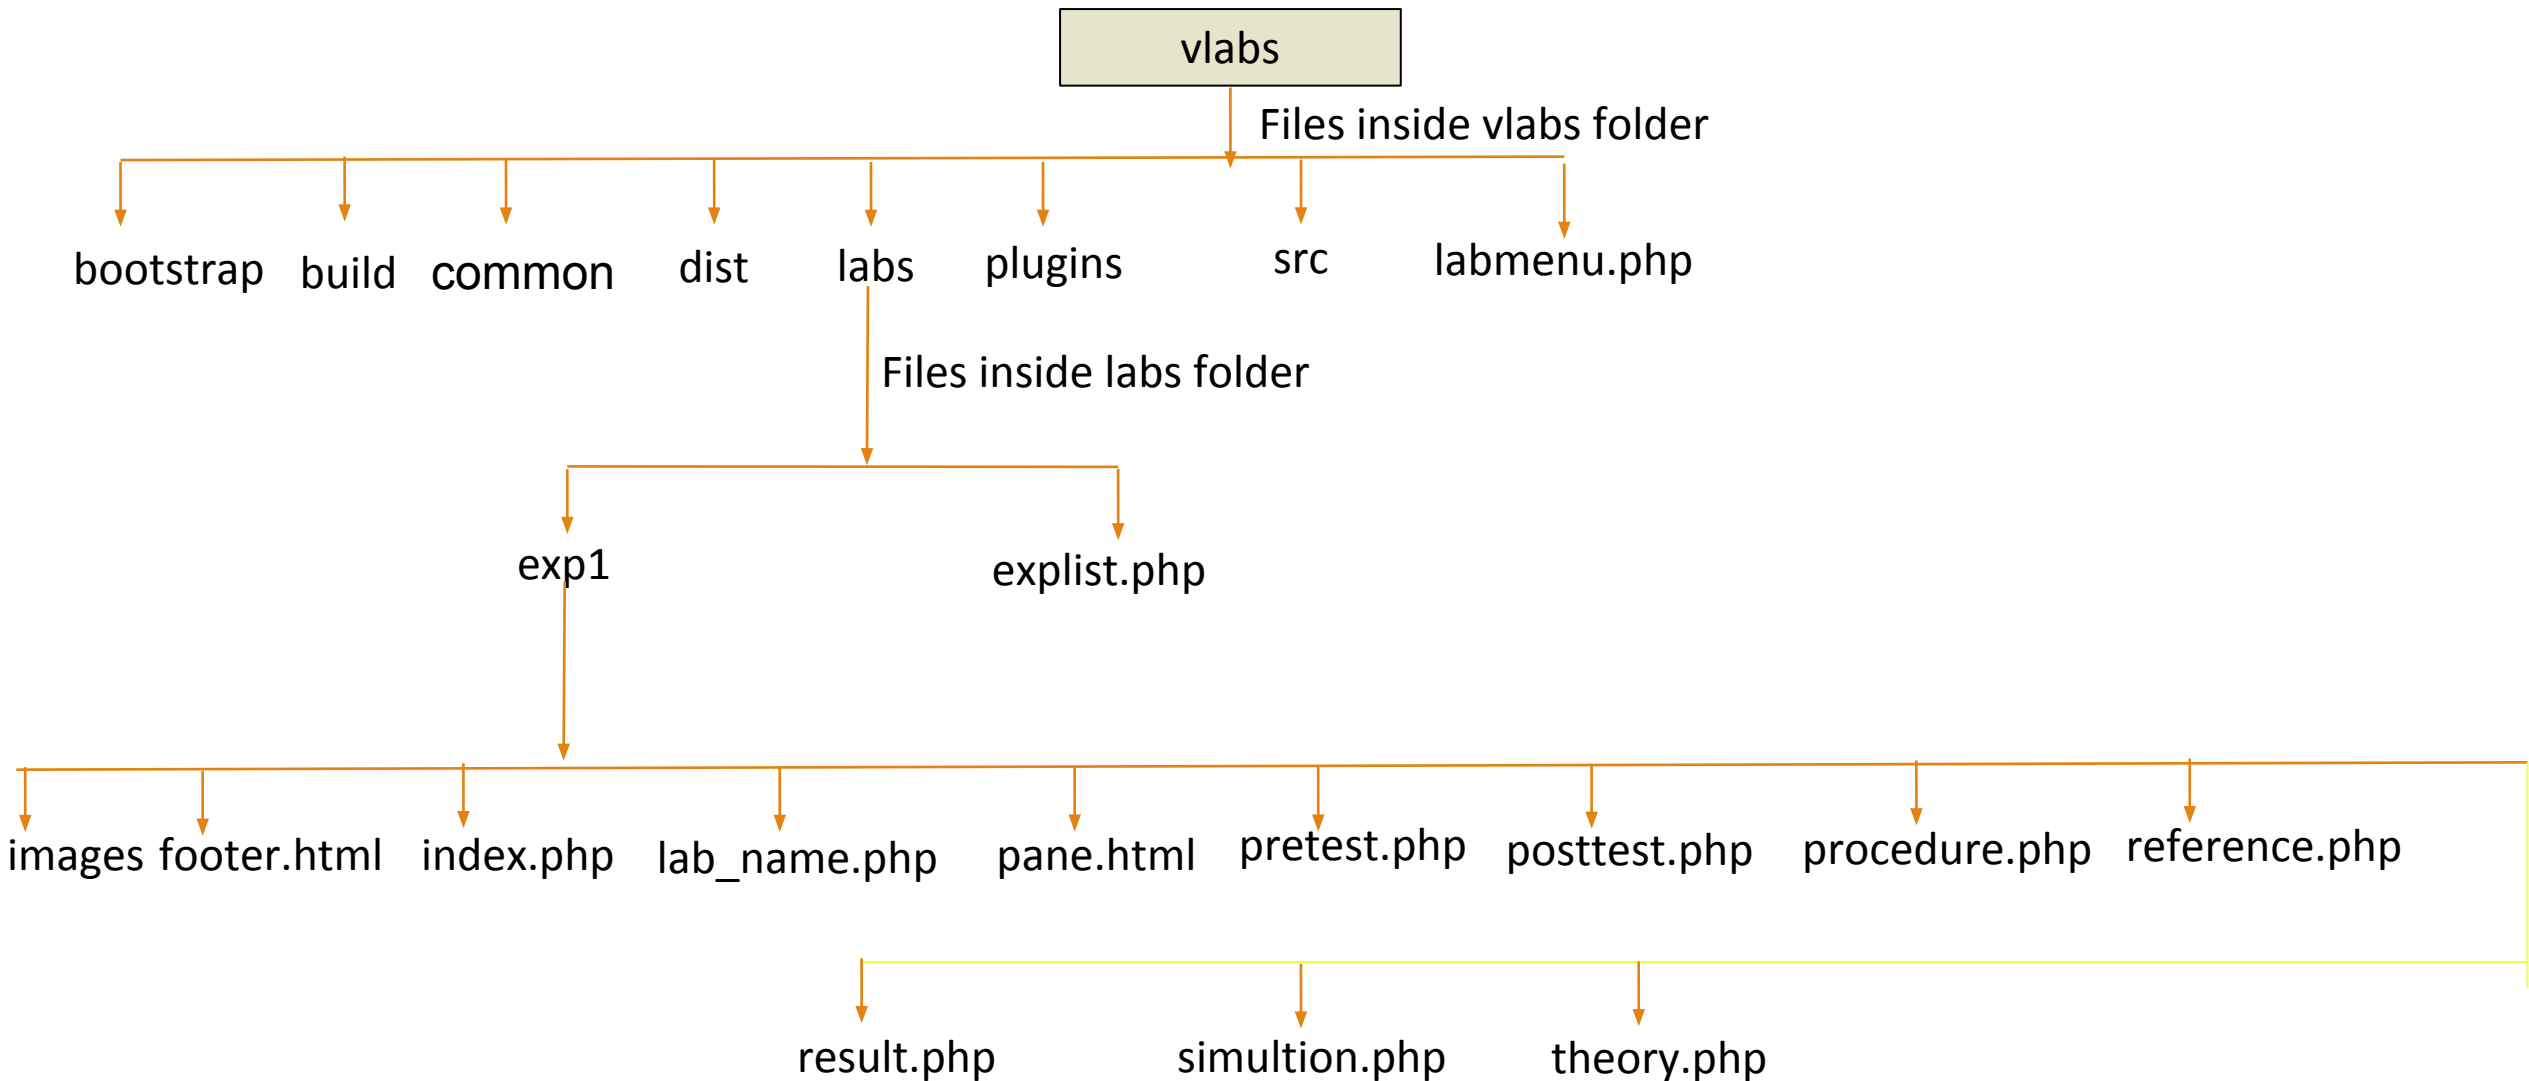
vlabs

Files inside vlabs folder

bootstrap build common dist labs plugins src labmenu.php

Files inside labs folder

exp1 explist.php

images footer.html index.php lab_name.php pane.html pretest.php posttest.php procedure.php reference.php

result.php simultion.php theory.php